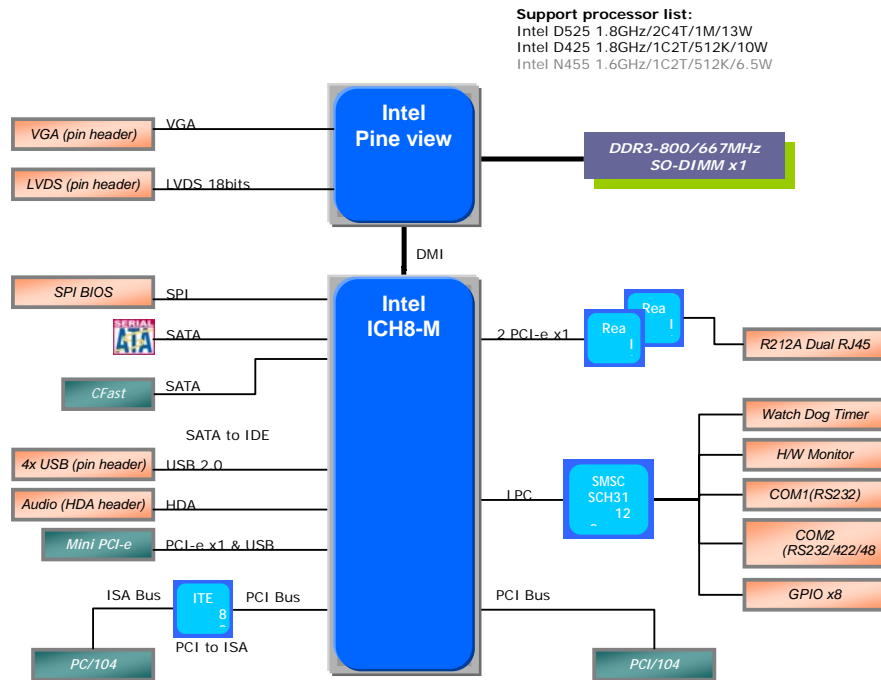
Support processor list:
Intel D525 1.8GHz/2C4T/1M/13W
Intel D425 1.8GHz/1C2T/512K/10W
Intel N455 1.6GHz/1C2T/512K/6.5W

Intel
Pine view

VGA (pin header)
VGA
LVDS (pin header)
LVDS 18bits

DDR3-800/667MHz
SO-DIMM x1

DMI

Intel
ICH8-M

SPI BIOS
SPI
SERIAL ATA
SATA
CFast
SATA
SATA to IDE
4x USB (pin header)
USB 2.0
Audio (HDA header)
HDA
Mini PCI-e
PCI-e x1 & USB
ISA Bus
ITE
8
PCI Bus
PCI to ISA
PC/104

2 PCI-e x1
Rea
l
Rea
l
R212A Dual RJ45

LPC
SMSC
SCH31
12
Watch Dog Timer
H/W Monitor
COM1(RS232)
COM2
(RS232/422/48
GPIO x8

PCI Bus
PCI/104